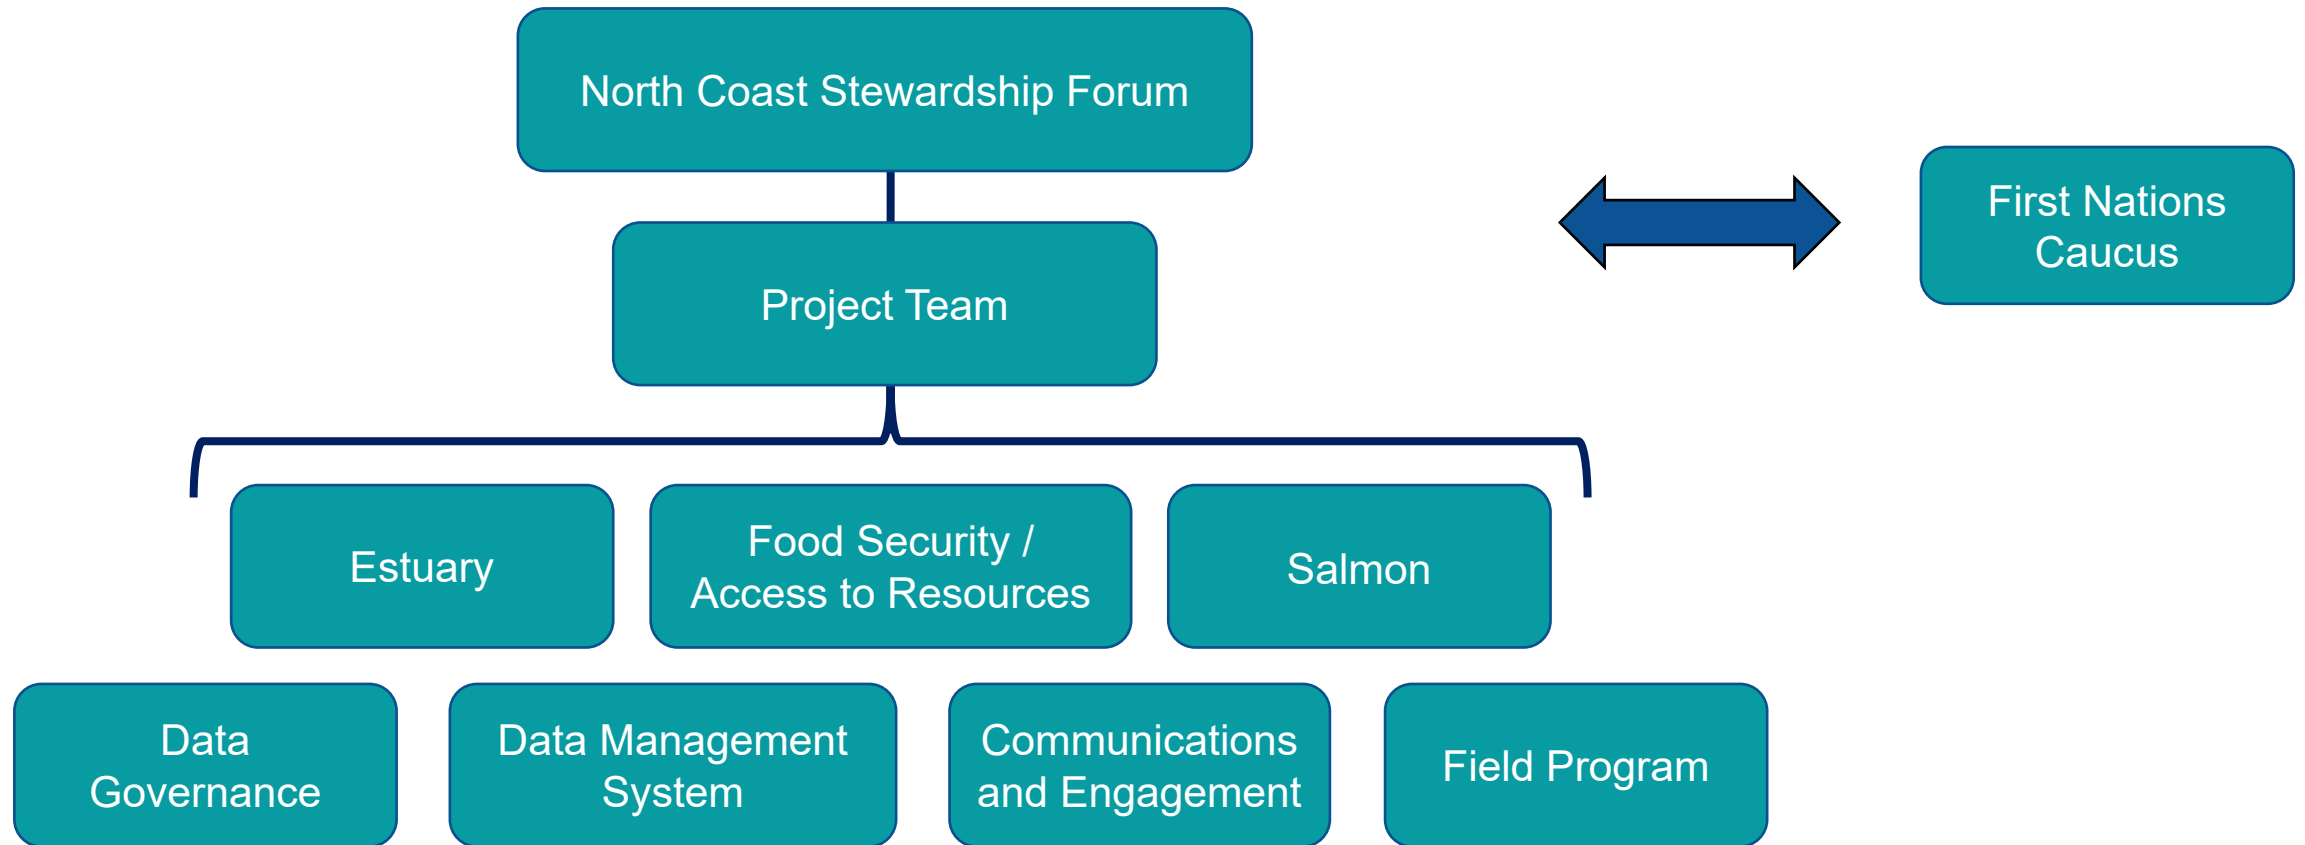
North Coast Stewardship Forum

First Nations Caucus

Project Team

Estuary

Food Security / Access to Resources

Salmon

Data Governance

Data Management System

Communications and Engagement

Field Program